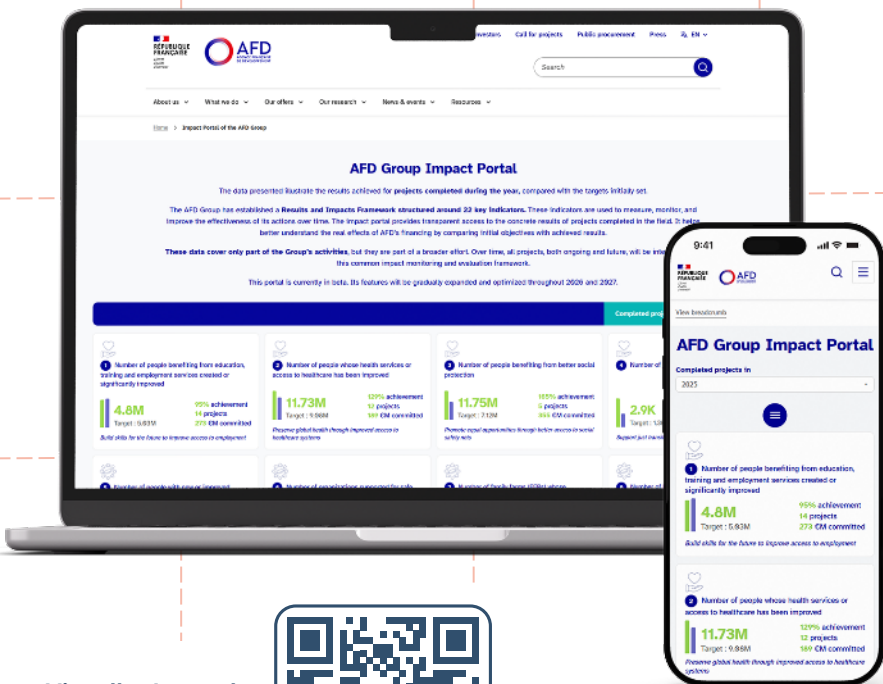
RÉPUBLIQUE FRANÇAISE

AFD

Investors Call for projects Public procurement Press EN

Search

About us What we do Our offers Our research News & events Resources

Home > Impact Portal of the AFD Group

AFD Group Impact Portal

The data presented illustrate the results achieved for projects completed during the year, compared with the targets initially set.

The AFD Group has established a Results and Impacts Framework structured around 22 key indicators. These indicators are used to measure, monitor, and improve the effectiveness of its actions over time. The impact portal provides transparent access to the concrete results of projects completed in the field. It helps better understand the real effects of AFD's financing by comparing initial objectives with achieved results.

These data cover only part of the Group's activities, but they are part of a broader effort. Over time, all projects, both ongoing and future, will be inte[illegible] this common impact monitoring and evaluation framework.

This portal is currently in beta. Its features will be gradually expanded and optimized throughout 2026 and 2027.

Completed proje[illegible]

1 Number of people benefiting from education, training and employment services created or significantly improved
4.8M Target : 5.93M
95% achievement
14 projects
273 €M committed
Build skills for the future to improve access to employment

2 Number of people whose health services or access to healthcare has been improved
11.73M Target : 9.86M
129% achievement
12 projects
169 €M committed
Preserve global health through improved access to healthcare systems

3 Number of people benefiting from better social protection
11.75M Target : 7.12M
165% achievement
5 projects
365 €M committed
Promote equal opportunities through better access to social safety nets

4 Number of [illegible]
2.9K Target : 1.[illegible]
Support just transi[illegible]

9:41

View breadcrumb

AFD Group Impact Portal

Completed projects in
2025

1 Number of people benefiting from education, training and employment services created or significantly improved
4.8M Target : 5.93M
95% achievement
14 projects
273 €M committed
Build skills for the future to improve access to employment

2 Number of people whose health services or access to healthcare has been improved
11.73M Target : 9.86M
129% achievement
12 projects
169 €M committed
Preserve global health through improved access to healthcare systems